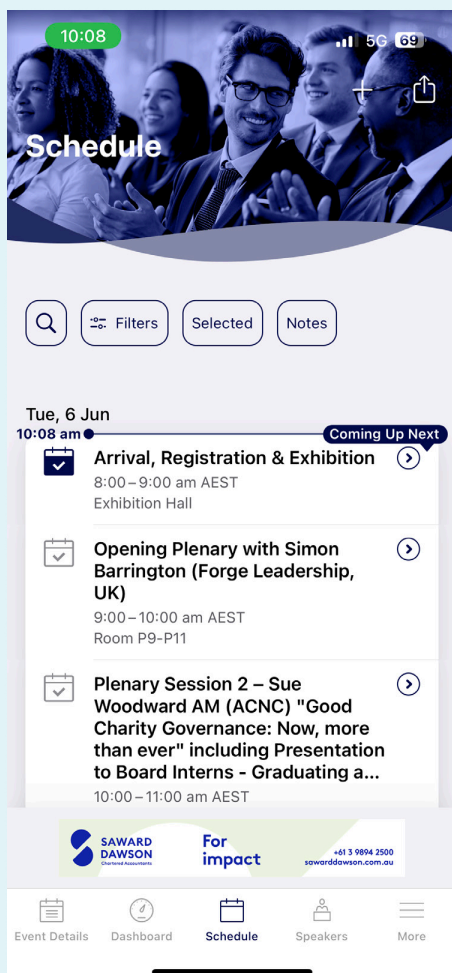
10:08

5G 69

Schedule

Filters

Selected

Notes

Tue, 6 Jun

10:08 am

Coming Up Next

Arrival, Registration & Exhibition
8:00–9:00 am AEST
Exhibition Hall

Opening Plenary with Simon Barrington (Forge Leadership, UK)
9:00–10:00 am AEST
Room P9-P11

Plenary Session 2 – Sue Woodward AM (ACNC) "Good Charity Governance: Now, more than ever" including Presentation to Board Interns - Graduating a...
10:00–11:00 am AEST

SAWARD DAWSON
Chartered Accountants

For impact

+61 3 9894 2500
sawarddawson.com.au

Event Details

Dashboard

Schedule

Speakers

More